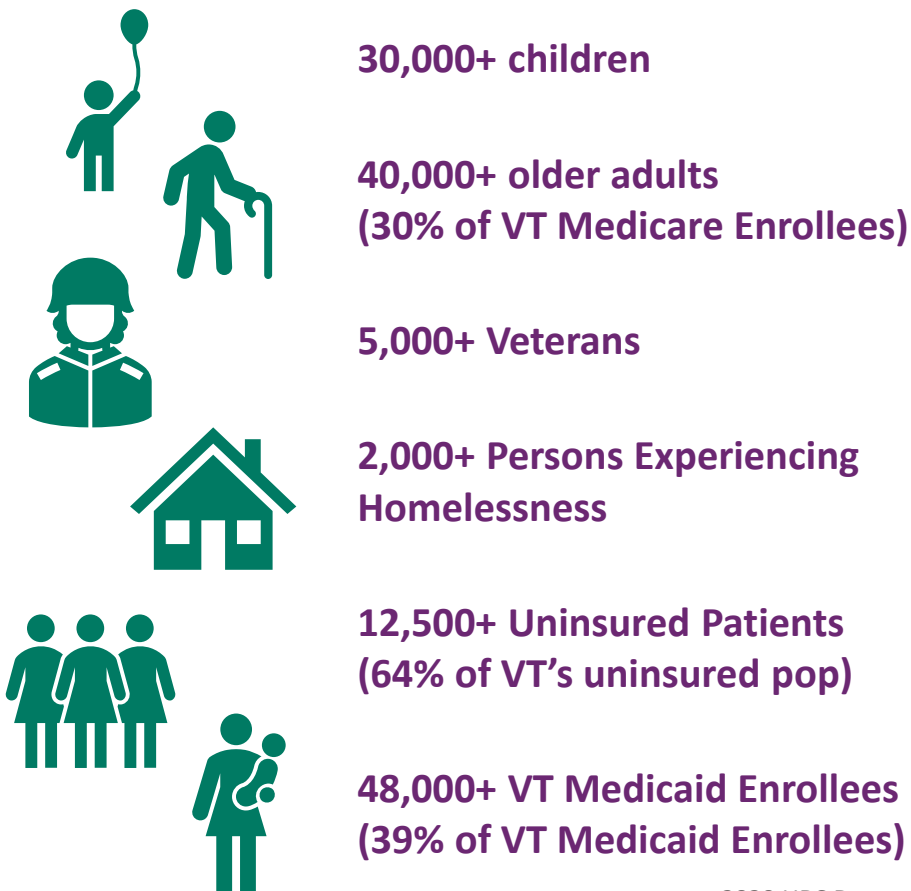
30,000+ children

40,000+ older adults
(30% of VT Medicare Enrollees)

5,000+ Veterans

2,000+ Persons Experiencing Homelessness

12,500+ Uninsured Patients
(64% of VT's uninsured pop)

48,000+ VT Medicaid Enrollees
(39% of VT Medicaid Enrollees)

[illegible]